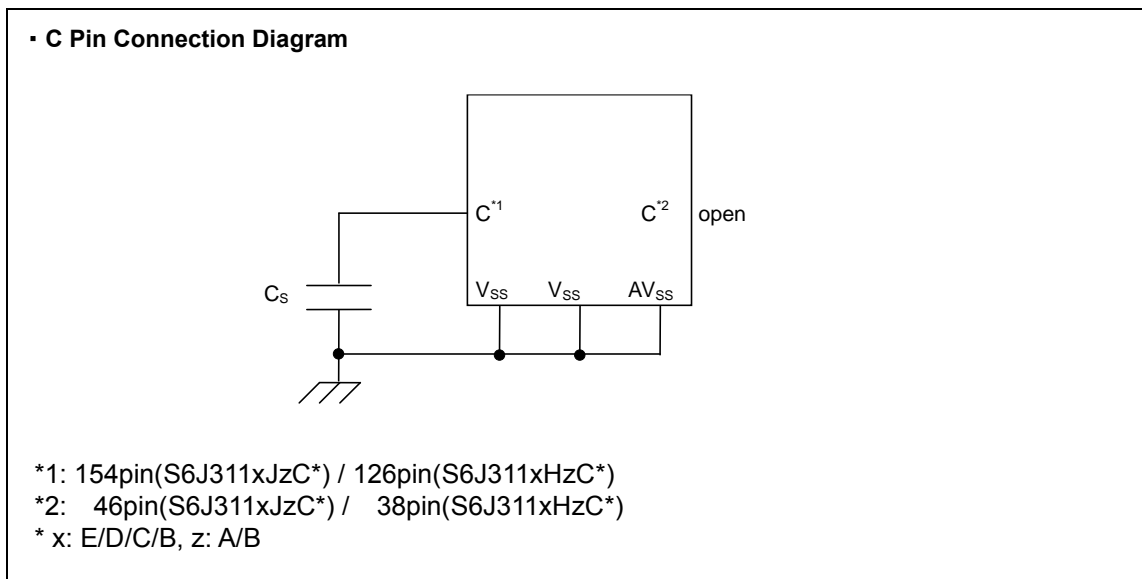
・C Pin Connection Diagram

$C^{*1}$

$C^{*2}$

open

$C_S$

$V_{SS}$

$V_{SS}$

$AV_{SS}$

*1: 154pin(S6J311xJzC*) / 126pin(S6J311xHzC*)
*2: 46pin(S6J311xJzC*) / 38pin(S6J311xHzC*)
* x: E/D/C/B, z: A/B